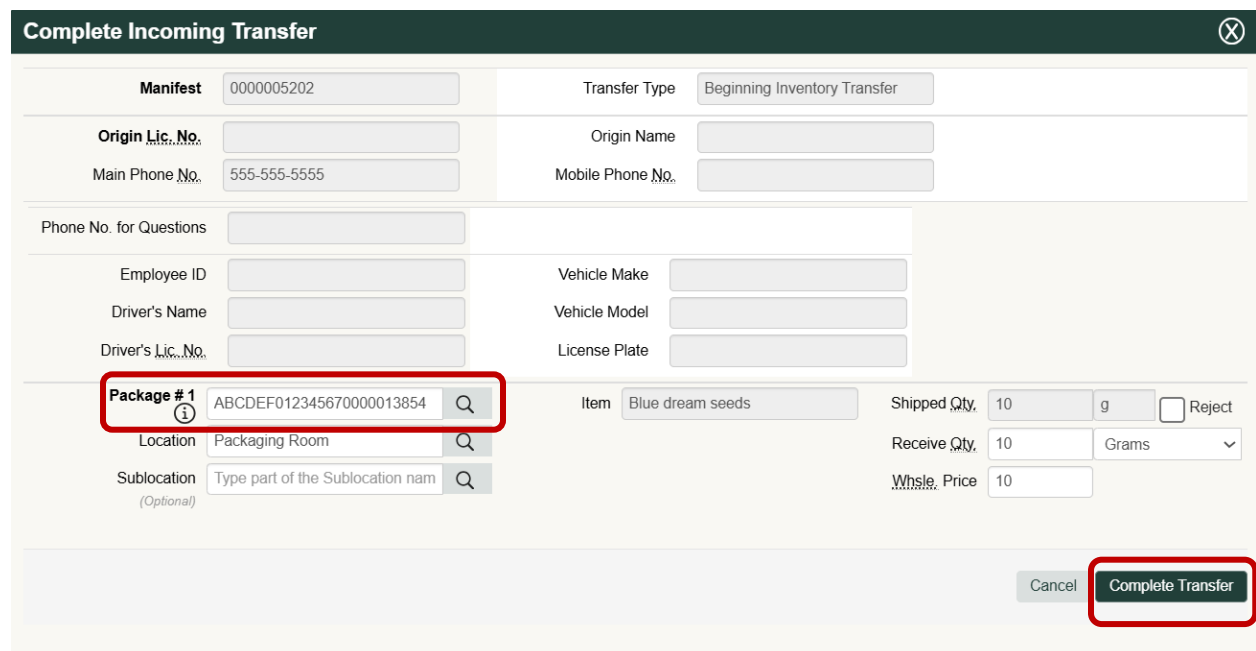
Complete Incoming Transfer

Manifest 0000005202
Transfer Type Beginning Inventory Transfer

Origin Lic. No.
Origin Name
Main Phone No. 555-555-5555
Mobile Phone No.

Phone No. for Questions

Employee ID
Vehicle Make
Driver's Name
Vehicle Model
Driver's Lic. No.
License Plate

Package # 1 ABCDEF012345670000013854
Item Blue dream seeds
Shipped Qty. 10 g
Reject
Location Packaging Room
Receive Qty. 10 Grams
Sublocation (Optional) Type part of the Sublocation nam
Whsle. Price 10

Cancel
Complete Transfer